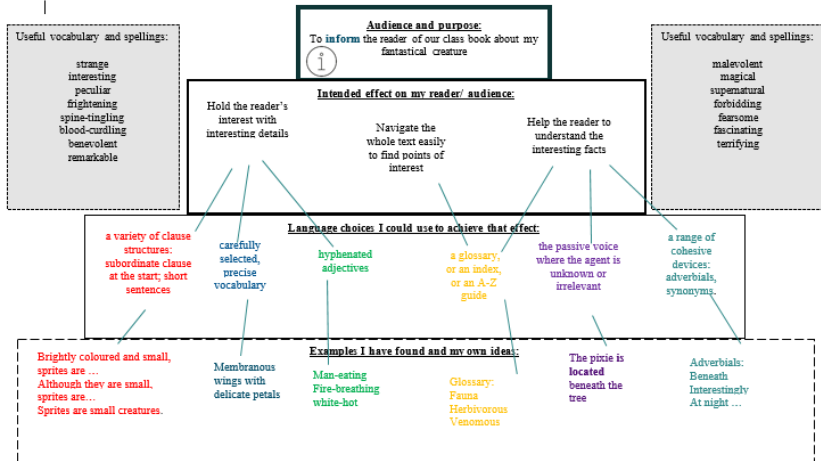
Useful vocabulary and spellings:

strange
interesting
peculiar
frightening
spine-tingling
blood-curdling
benevolent
remarkable

Audience and purpose:
To inform the reader of our class book about my fantastical creature

Useful vocabulary and spellings:

malevolent
magical
supernatural
forbidding
fearsome
fascinating
terrifying

Intended effect on my reader/ audience:

Hold the reader's interest with interesting details

Navigate the whole text easily to find points of interest

Help the reader to understand the interesting facts

Language choices I could use to achieve that effect:

a variety of clause structures: subordinate clause at the start; short sentences

carefully selected, precise vocabulary

hyphenated adjectives

a glossary, or an index, or an A-Z guide

the passive voice where the agent is unknown or irrelevant

a range of cohesive devices: adverbials, synonyms.

Examples I have found and my own ideas:

Brightly coloured and small, sprites are …
Although they are small, sprites are…
Sprites are small creatures.

Membranous wings with delicate petals

Man-eating
Fire-breathing
white-hot

Glossary:
Fauna
Herbivorous
Venomous

The pixie is located beneath the tree

Adverbials:
Beneath
Interestingly
At night …